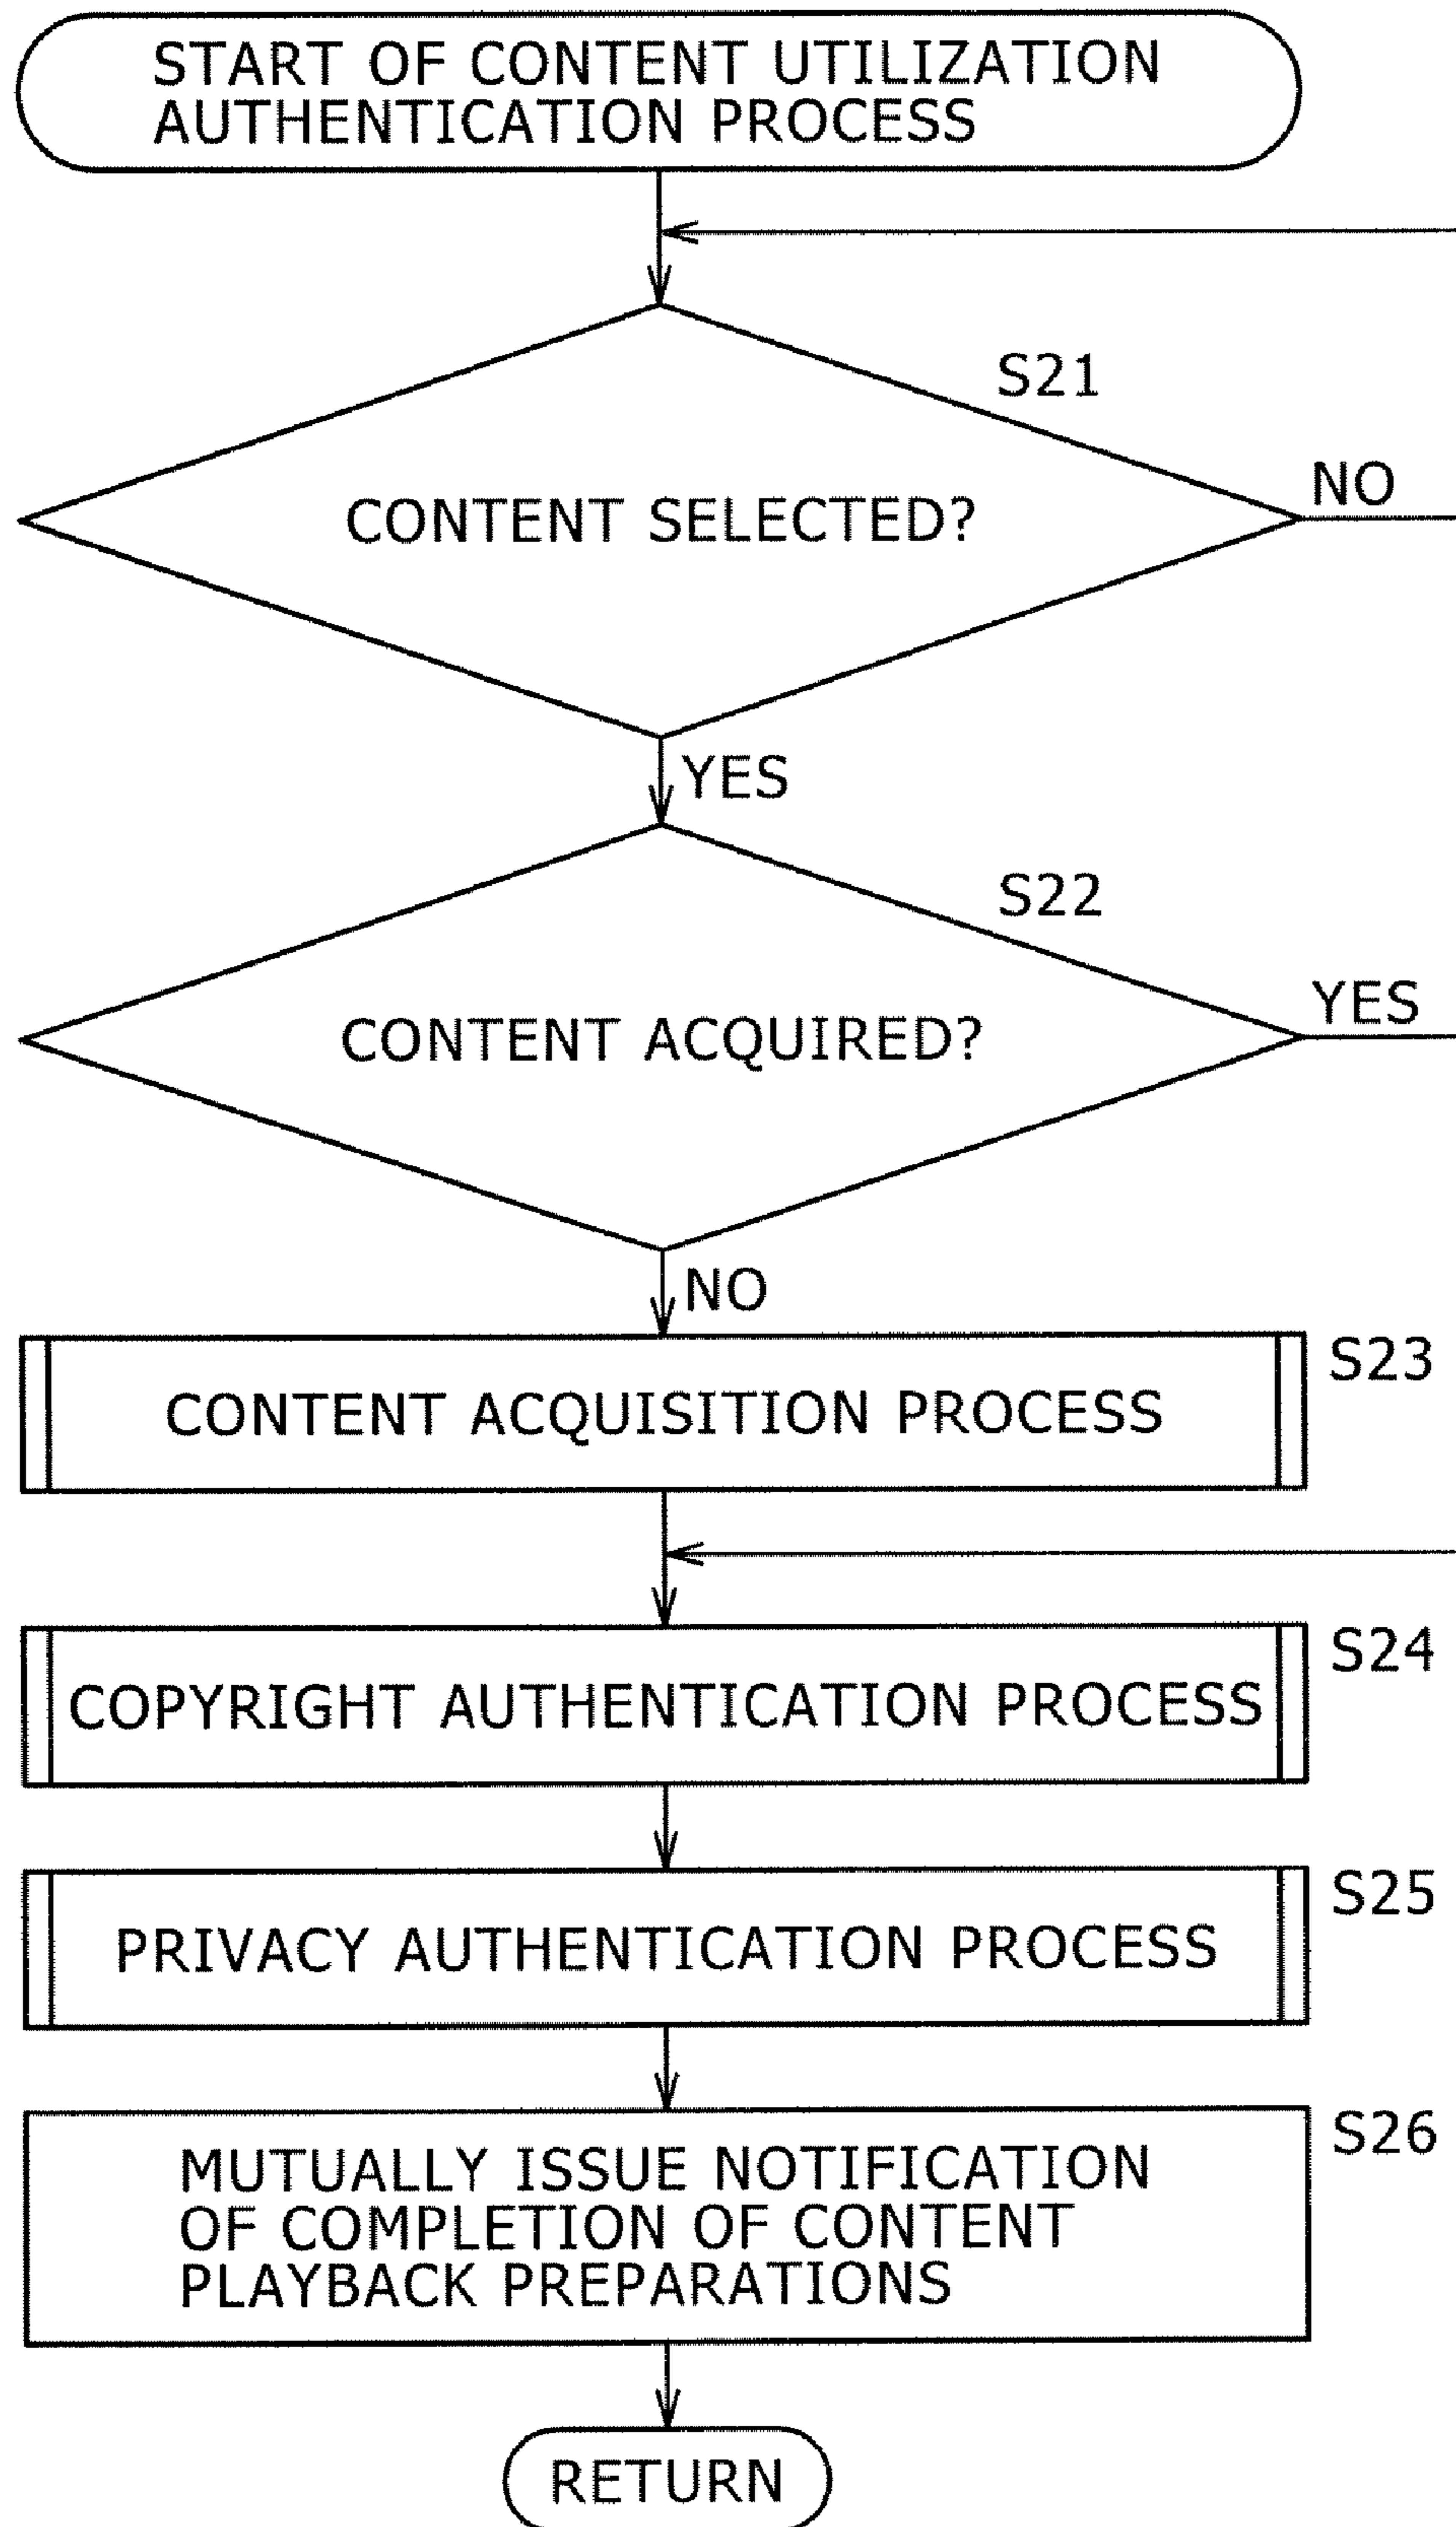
START OF CONTENT UTILIZATION AUTHENTICATION PROCESS

S21

CONTENT SELECTED?

NO

YES

S22

CONTENT ACQUIRED?

YES

NO

S23

CONTENT ACQUISITION PROCESS

S24

COPYRIGHT AUTHENTICATION PROCESS

S25

PRIVACY AUTHENTICATION PROCESS

S26

MUTUALLY ISSUE NOTIFICATION OF COMPLETION OF CONTENT PLAYBACK PREPARATIONS

RETURN